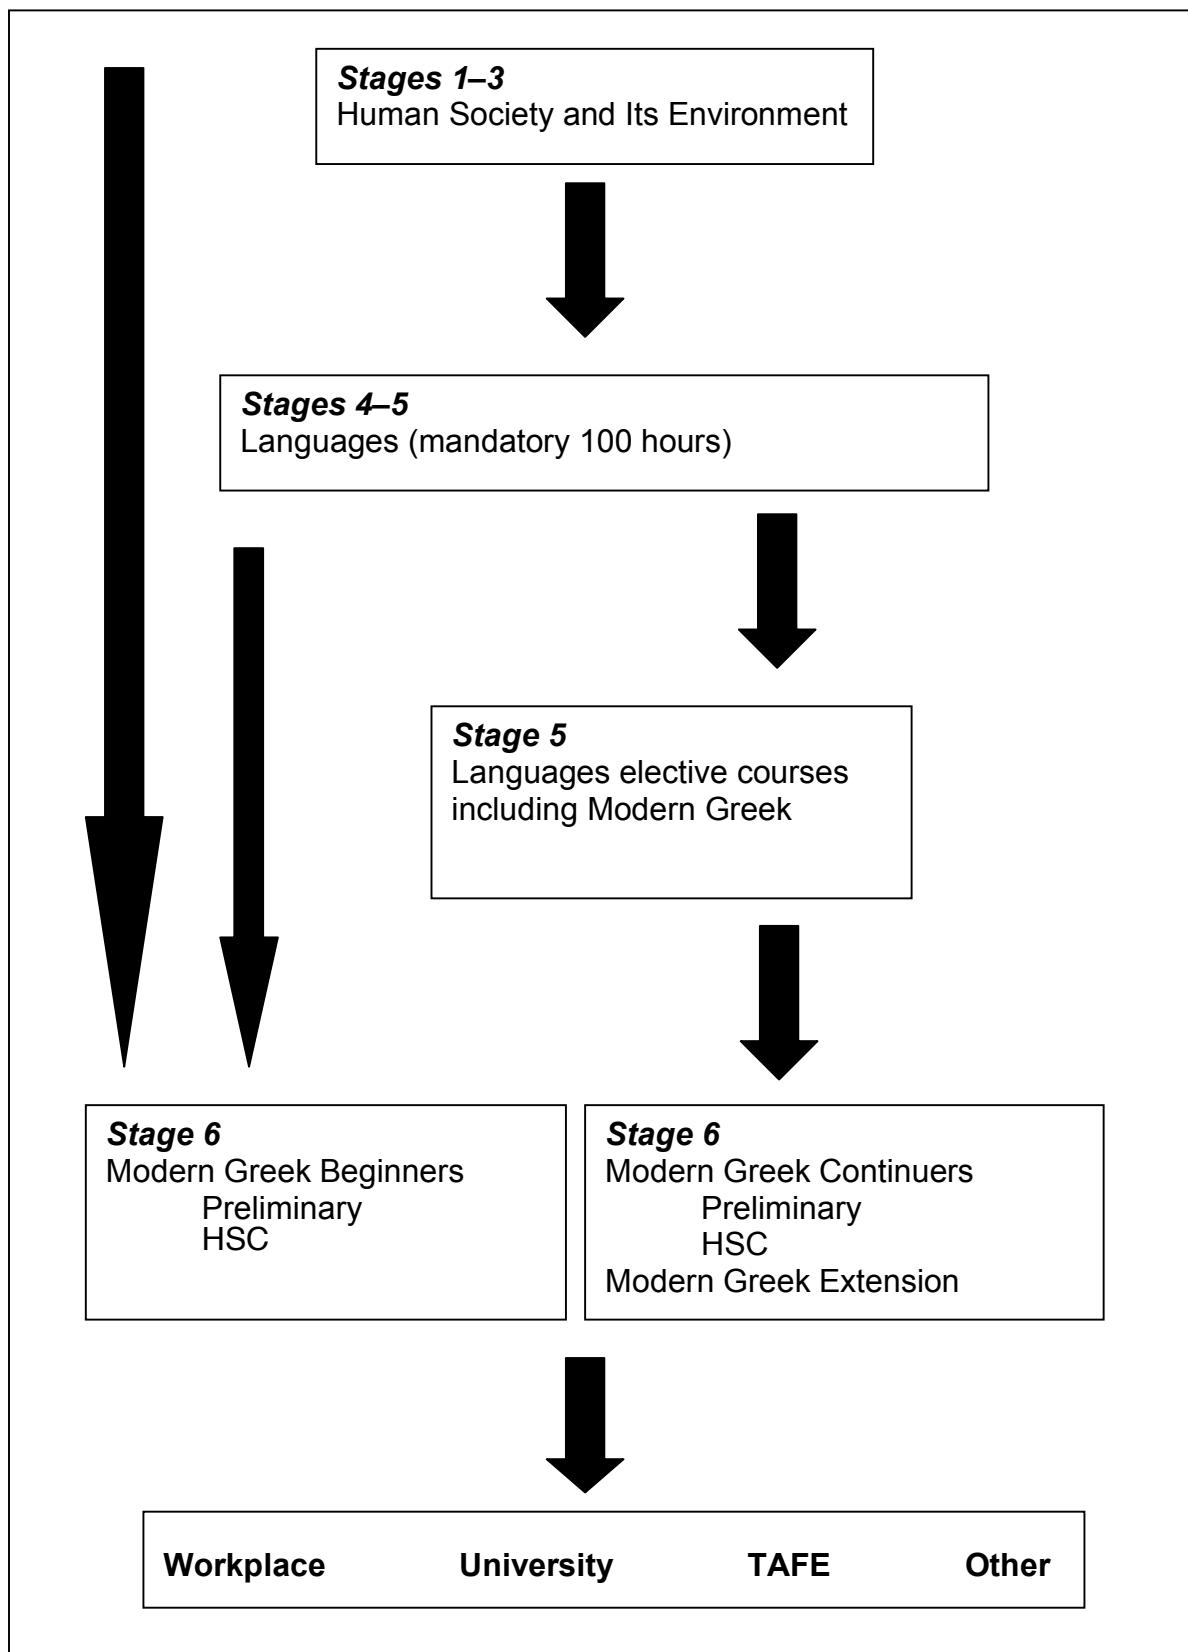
Stages 1–3
Human Society and Its Environment

Stages 4–5
Languages (mandatory 100 hours)

Stage 5
Languages elective courses including Modern Greek

Stage 6
Modern Greek Beginners
Preliminary
HSC

Stage 6
Modern Greek Continuers
Preliminary
HSC
Modern Greek Extension

Workplace University TAFE Other